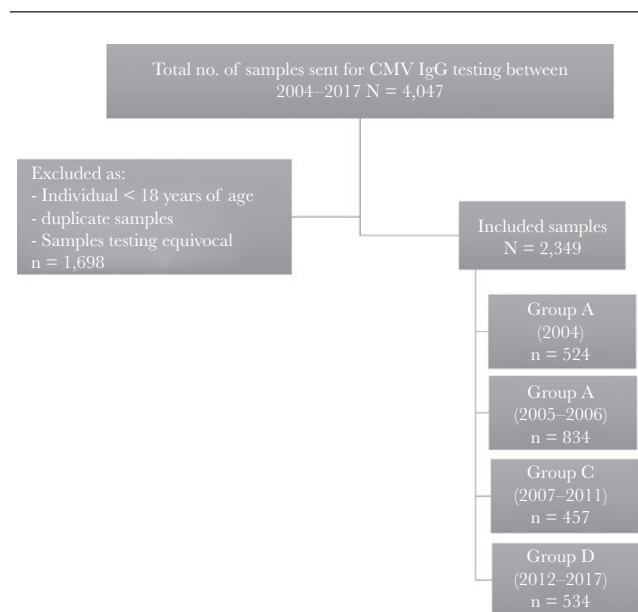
Total no. of samples sent for CMV IgG testing between 2004–2017 N = 4,047

Excluded as:
- Individual < 18 years of age
- duplicate samples
- Samples testing equivocal
n = 1,698

Included samples
N = 2,349

Group A
(2004)
n = 524

Group A
(2005–2006)
n = 834

Group C
(2007–2011)
n = 457

Group D
(2012–2017)
n = 534